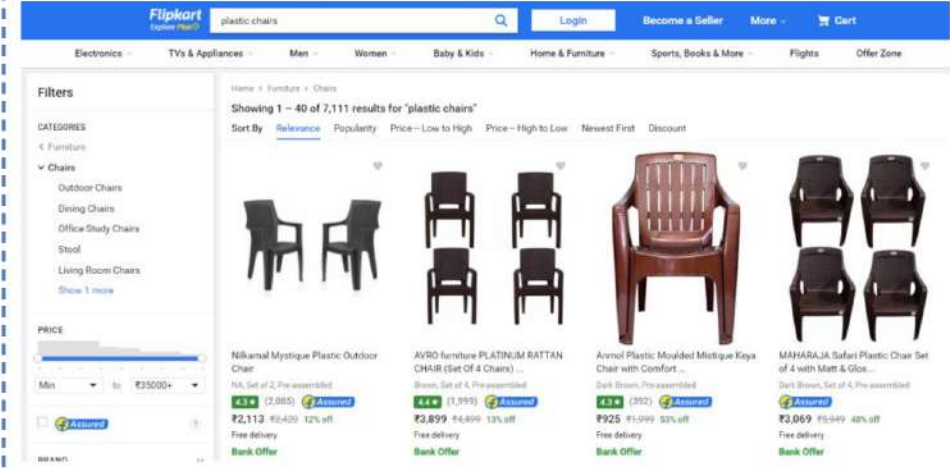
Flipkart
Explore Plus
plastic chairs
Login
Become a Seller
More
Cart

Electronics
TVs & Appliances
Men
Women
Baby & Kids
Home & Furniture
Sports, Books & More
Flights
Offer Zone

Filters

CATEGORIES
< Furniture
Chairs
Outdoor Chairs
Dining Chairs
Office Study Chairs
Stool
Living Room Chairs
Show 1 more

PRICE
Min
to
₹35000+

Assured

BRAND

Home > Furniture > Chairs
Showing 1 – 40 of 7,111 results for "plastic chairs"
Sort By Relevance Popularity Price – Low to High Price – High to Low Newest First Discount

Nilkamal Mystique Plastic Outdoor Chair
NA, Set of 2, Pre-assembled
4.3★ (2,085) Assured
₹2,113 ₹2,420 12% off
Free delivery
Bank Offer

AVRO furniture PLATINUM RATTAN CHAIR (Set Of 4 Chairs) ...
Brown, Set of 4, Pre-assembled
4.4★ (1,999) Assured
₹3,899 ₹4,499 13% off
Free delivery
Bank Offer

Anmol Plastic Moulded Mistique Keya Chair with Comfort ...
Dark Brown, Pre-assembled
4.3★ (392) Assured
₹925 ₹1,999 53% off
Free delivery
Bank Offer

MAHARAJA Safari Plastic Chair Set of 4 with Matt & Glos...
Dark Brown, Set of 4, Pre-assembled
Assured
₹3,069 ₹5,949 48% off
Free delivery
Bank Offer